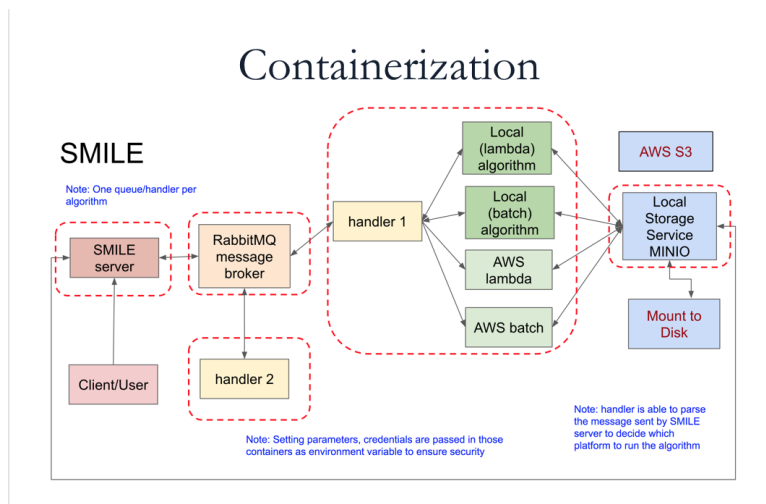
Containerization

SMILE

Note: One queue/handler per algorithm

SMILE server

RabbitMQ message broker

handler 1

handler 2

Client/User

Local (lambda) algorithm

Local (batch) algorithm

AWS lambda

AWS batch

AWS S3

Local Storage Service MINIO

Mount to Disk

Note: Setting parameters, credentials are passed in those containers as environment variable to ensure security

Note: handler is able to parse the message sent by SMILE server to decide which platform to run the algorithm